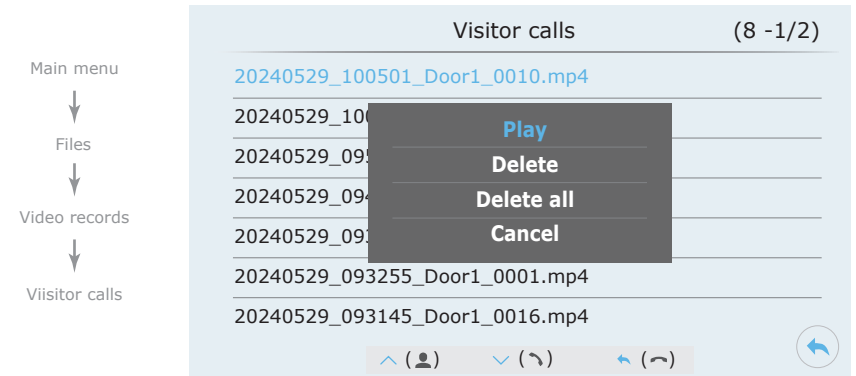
Main menu

Files

Video records

Viisitor calls

Visitor calls (8 -1/2)

20240529_100501_Door1_0010.mp4

20240529_10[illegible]

20240529_09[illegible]

20240529_09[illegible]

20240529_09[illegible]

20240529_093255_Door1_0001.mp4

20240529_093145_Door1_0016.mp4

Play
Delete
Delete all
Cancel

( ) ( ) ( )